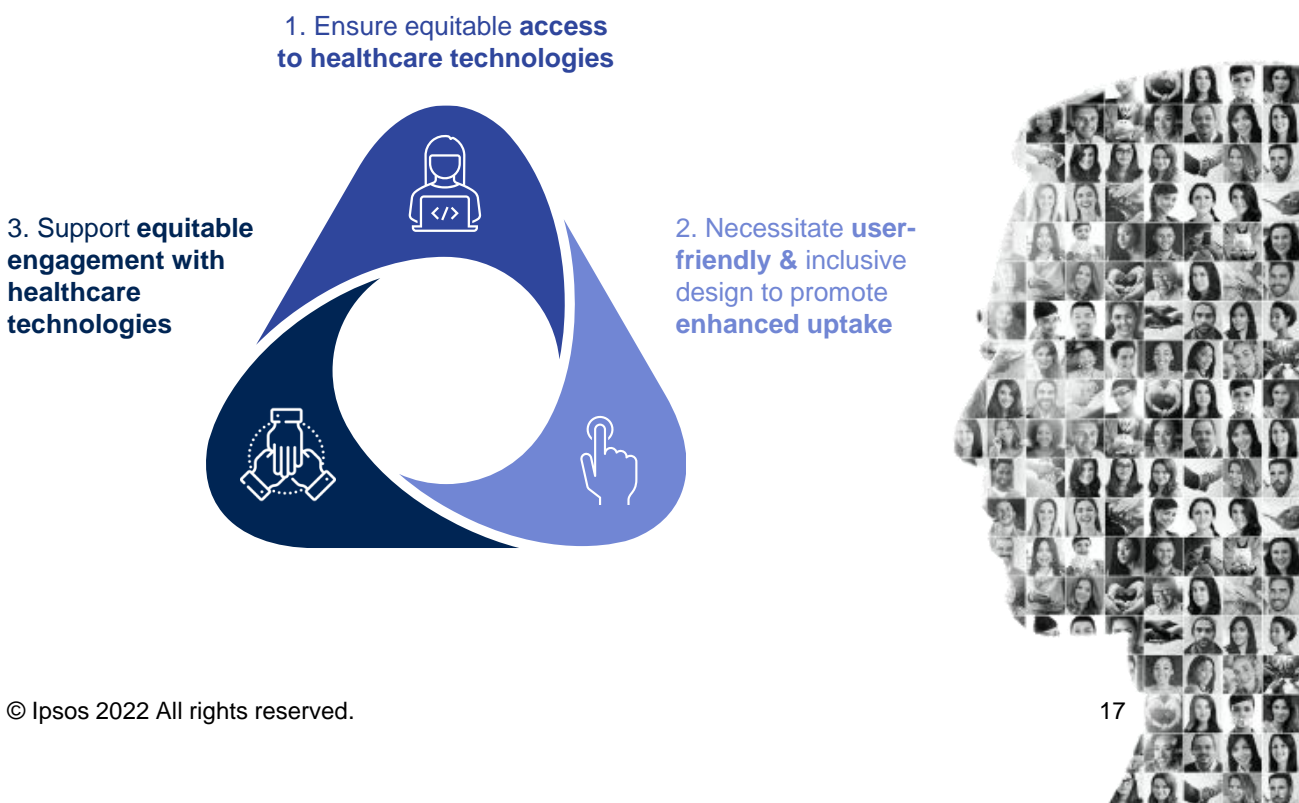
1. Ensure equitable access to healthcare technologies

3. Support equitable engagement with healthcare technologies

&lt;/&gt;

2. Necessitate user-friendly & inclusive design to promote enhanced uptake

© Ipsos 2022 All rights reserved.

17